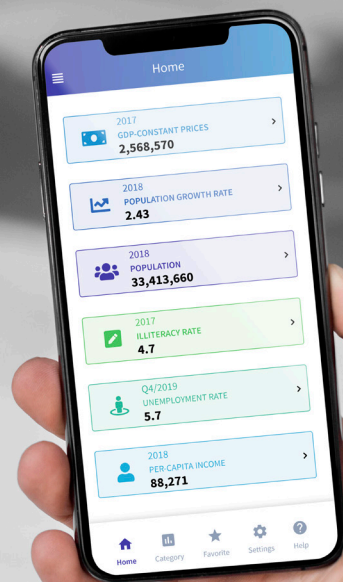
Home

2017
GDP-CONSTANT PRICES
2,568,570

2018
POPULATION GROWTH RATE
2.43

2018
POPULATION
33,413,660

2017
ILLITERACY RATE
4.7

Q4/2019
UNEMPLOYMENT RATE
5.7

2018
PER-CAPITA INCOME
88,271

Home Category Favorite Settings Help